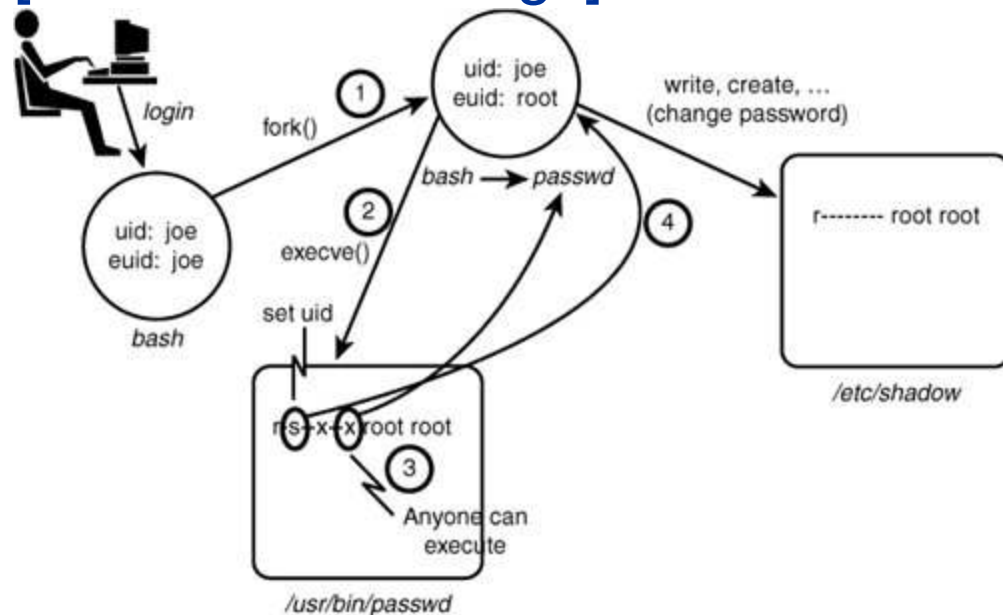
login

fork()

1

uid: joe
euid: root

write, create, ...
(change password)

bash → passwd

2

execve()

4

r-------- root root

uid: joe
euid: joe

bash

set uid

r-s--x--x root root

3

Anyone can execute

/etc/shadow

/usr/bin/passwd